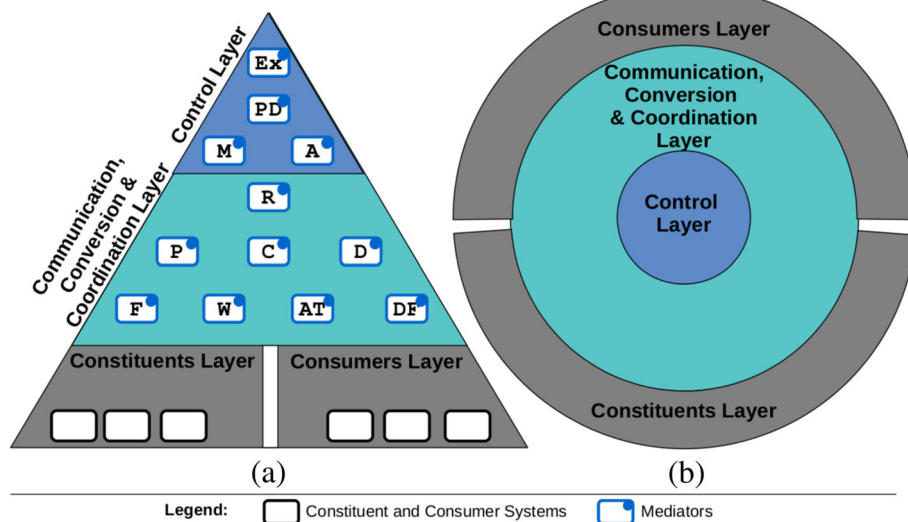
Control Layer

Ex

PD

M

A

Communication, Conversion & Coordination Layer

R

P

C

D

F

W

AT

DF

Constituents Layer

Consumers Layer

(a)

Consumers Layer

Communication, Conversion & Coordination Layer

Control Layer

Constituents Layer

(b)

Legend: Constituent and Consumer Systems Mediators